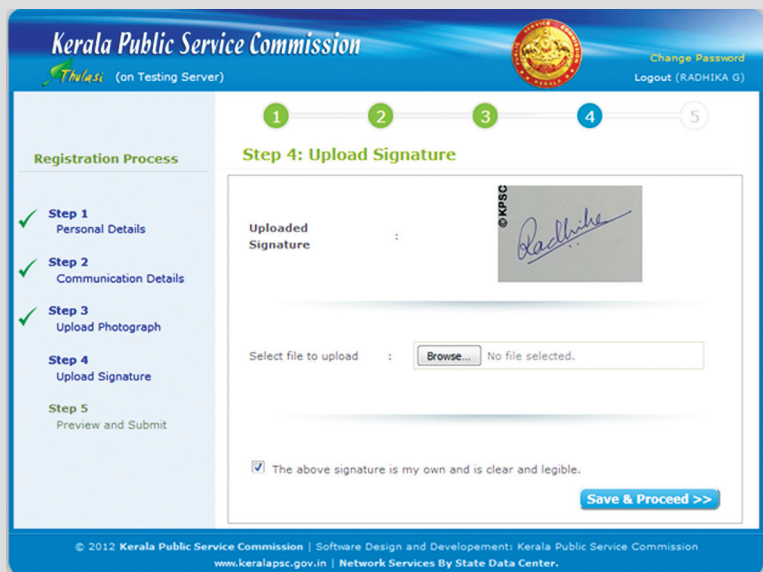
Kerala Public Service Commission

Thulasi (on Testing Server)

Change Password
Logout (RADHIKA G)

1 2 3 4 5

Registration Process

Step 1
Personal Details

Step 2
Communication Details

Step 3
Upload Photograph

Step 4
Upload Signature

Step 5
Preview and Submit

Step 4: Upload Signature

Uploaded Signature :

©KPSC

Radhika

Select file to upload : Browse... No file selected.

The above signature is my own and is clear and legible.

Save & Proceed >>

© 2012 Kerala Public Service Commission | Software Design and Developement: Kerala Public Service Commission
www.keralapsc.gov.in | Network Services By State Data Center.